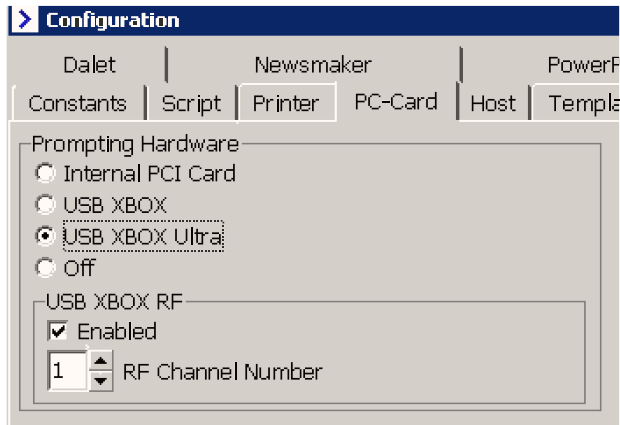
Configuration

Dalet | Newsmaker | PowerP

Constants | Script | Printer | PC-Card | Host | Templa

Prompting Hardware
Internal PCI Card
USB XBOX
USB XBOX Ultra
Off

USB XBOX RF
Enabled
1 RF Channel Number